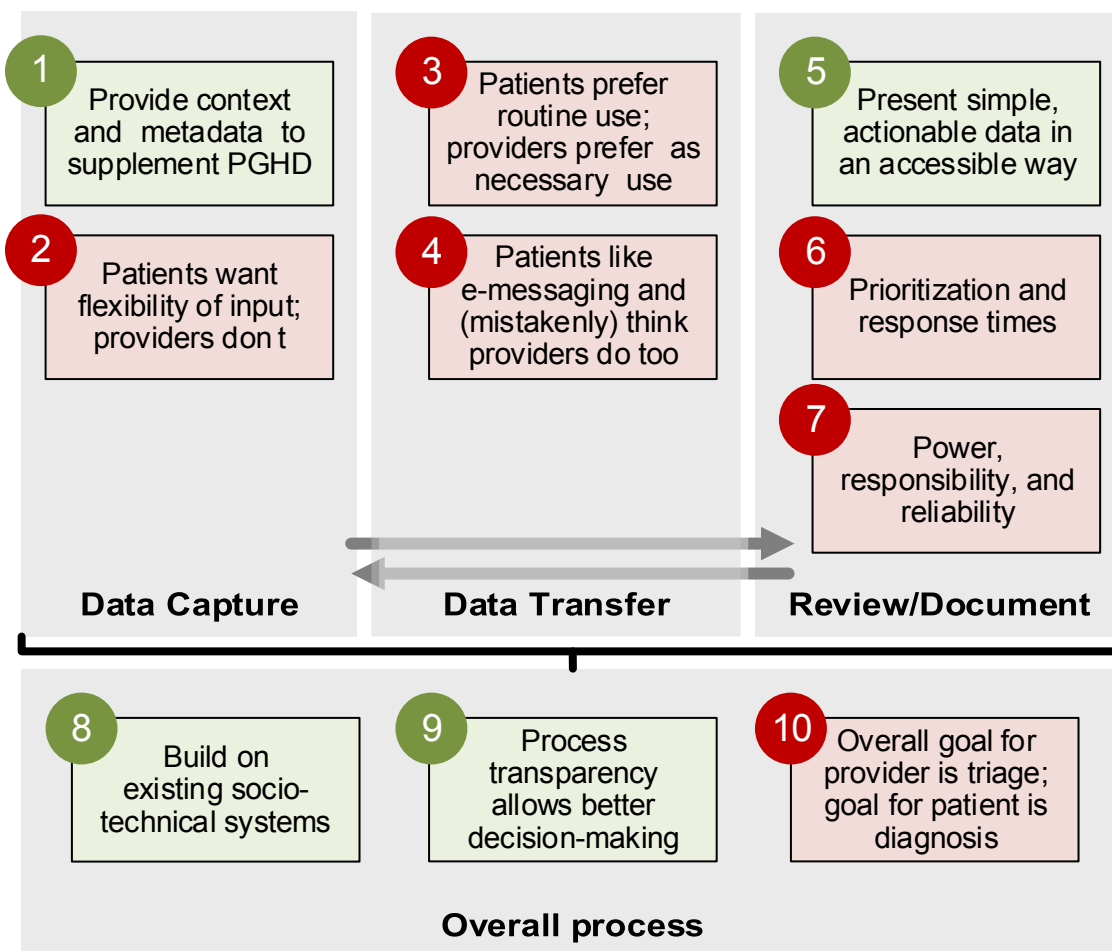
1
Provide context and metadata to supplement PGHD

2
Patients want flexibility of input; providers don t

Data Capture

3
Patients prefer routine use; providers prefer as necessary use

4
Patients like e-messaging and (mistakenly) think providers do too

Data Transfer

5
Present simple, actionable data in an accessible way

6
Prioritization and response times

7
Power, responsibility, and reliability

Review/Document

8
Build on existing socio-technical systems

9
Process transparency allows better decision-making

10
Overall goal for provider is triage; goal for patient is diagnosis

Overall process